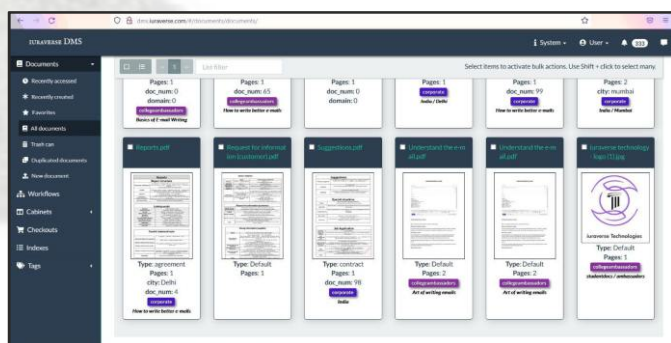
dms.iuraverse.com/#/documents/documents/

IURAVERSE DMS

System User 333

Documents
Recently accessed
Recently created
Favorites
All documents
Trash can
Duplicated documents
New document
Workflows
Cabinets
Checkouts
Indexes
Tags

List filter

Select items to activate bulk actions. Use Shift + click to select many.

Pages: 1
doc_num: 0
domain: 0
collegeambassadors
Basics of E-mail Writing

Pages: 1
doc_num: 65
collegeambassadors
How to write better e-mails

Pages: 1
doc_num: 0
domain: 0

Pages: 1
corporate
India / Delhi

Pages: 1
doc_num: 99
corporate
How to write better e-mails

Pages: 2
city: mumbai
corporate
India / Mumbai

Reports.pdf

Request for information (customer).pdf

Suggestions.pdf

Understand the e-mail.pdf

Understand the e-mail.pdf

iuraverse technology - logo (1).jpg

Type: agreement
Pages: 1
city: Delhi
doc_num: 4
corporate
How to write better e-mails

Type: Default
Pages: 1

Type: contract
Pages: 1
doc_num: 98
corporate
India

Type: Default
Pages: 2
collegeambassadors
Art of writing emails

Type: Default
Pages: 2
collegeambassadors
Art of writing emails

Iuraverse Technologies
Type: Default
Pages: 1
collegeambassadors
stakeholders / ambassadors